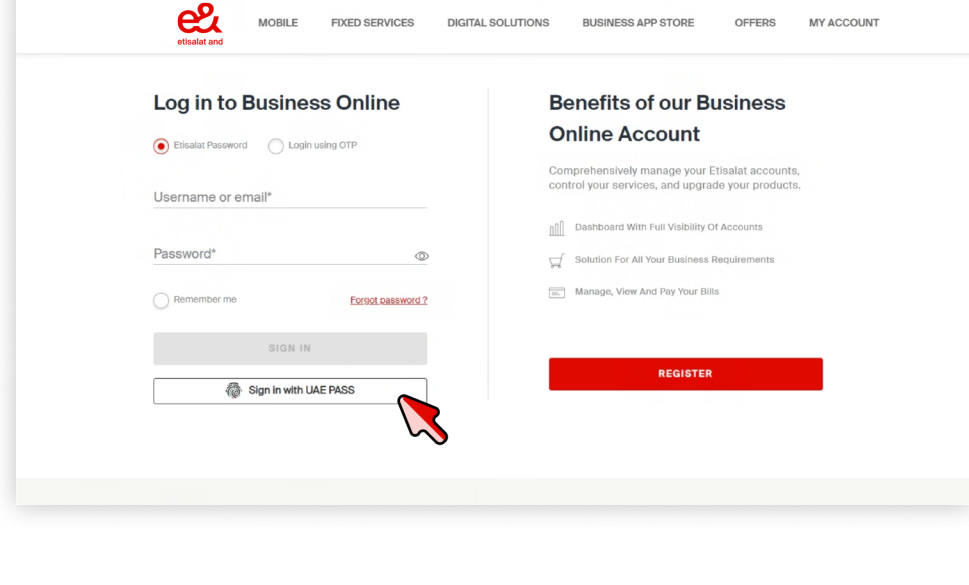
e&
etisalat and

MOBILE FIXED SERVICES DIGITAL SOLUTIONS BUSINESS APP STORE OFFERS MY ACCOUNT

Log in to Business Online

Etisalat Password
Login using OTP

Username or email*

Password*

Remember me
Forgot password ?

SIGN IN

Sign in with UAE PASS

Benefits of our Business Online Account

Comprehensively manage your Etisalat accounts, control your services, and upgrade your products.

Dashboard With Full Visibility Of Accounts

Solution For All Your Business Requirements

Manage, View And Pay Your Bills

REGISTER